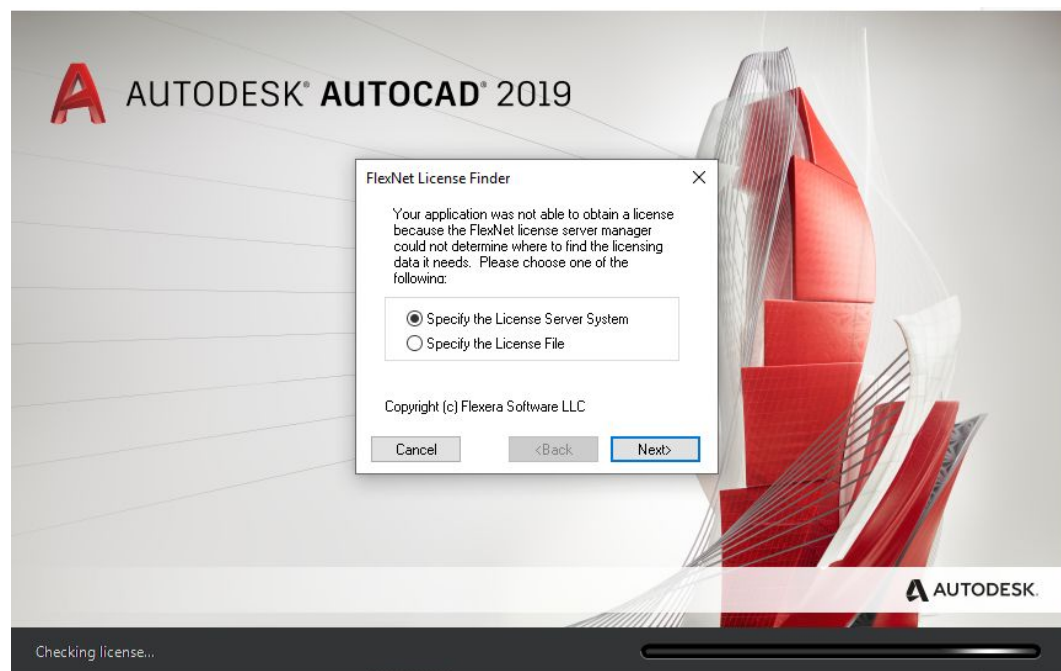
A AUTODESK® AUTOCAD® 2019

FlexNet License Finder

X

Your application was not able to obtain a license because the FlexNet license server manager could not determine where to find the licensing data it needs. Please choose one of the following:

Specify the License Server System

Specify the License File

Copyright (c) Flexera Software LLC

Cancel

<Back

Next>

AUTODESK.

Checking license...